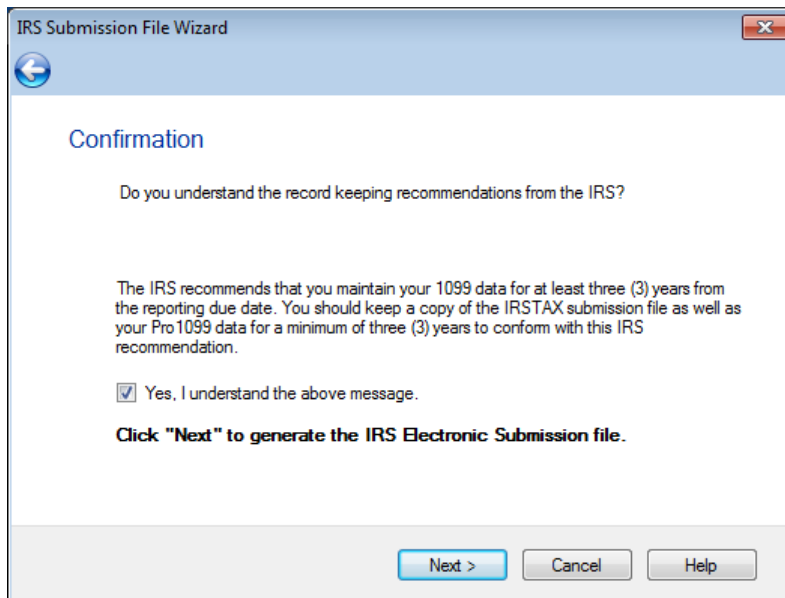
IRS Submission File Wizard

Confirmation

Do you understand the record keeping recommendations from the IRS?

The IRS recommends that you maintain your 1099 data for at least three (3) years from the reporting due date. You should keep a copy of the IRSTAX submission file as well as your Pro1099 data for a minimum of three (3) years to conform with this IRS recommendation.

Yes, I understand the above message.

Click "Next" to generate the IRS Electronic Submission file.

Next >
Cancel
Help